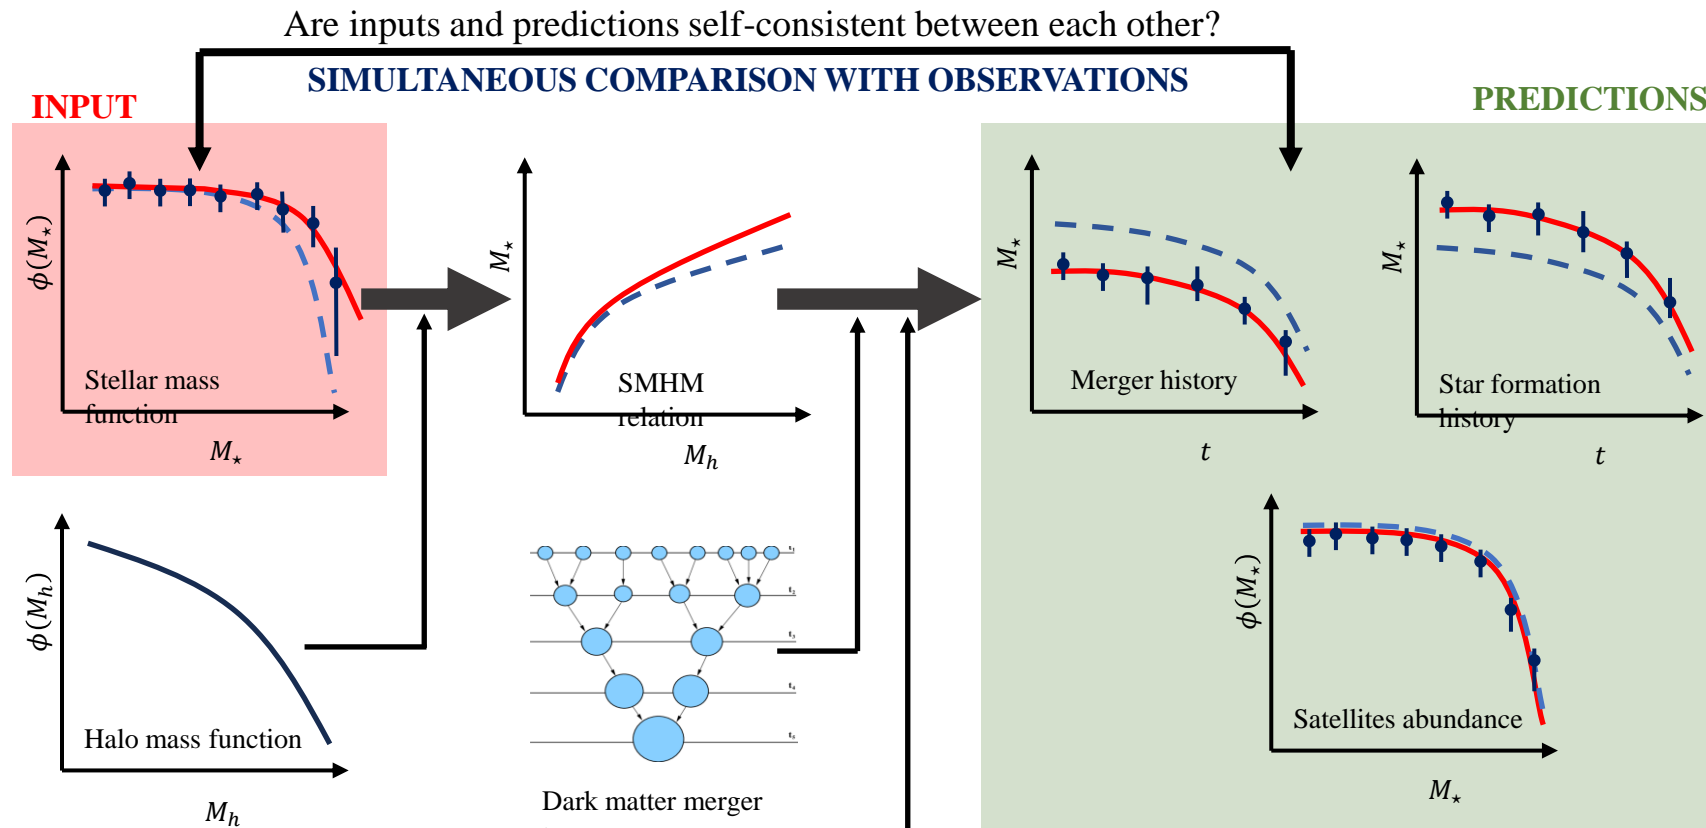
Are inputs and predictions self-consistent between each other?

SIMULTANEOUS COMPARISON WITH OBSERVATIONS

INPUT

PREDICTIONS

$\phi(M_\star)$

Stellar mass function

$M_\star$

$M_\star$

SMHM relation

$M_h$

$M_\star$

Merger history

$t$

$M_\star$

Star formation history

$t$

$\phi(M_h)$

Halo mass function

$M_h$

$t_1$
$t_2$
$t_3$
$t_4$
$t_5$

Dark matter merger

$\phi(M_\star)$

Satellites abundance

$M_\star$